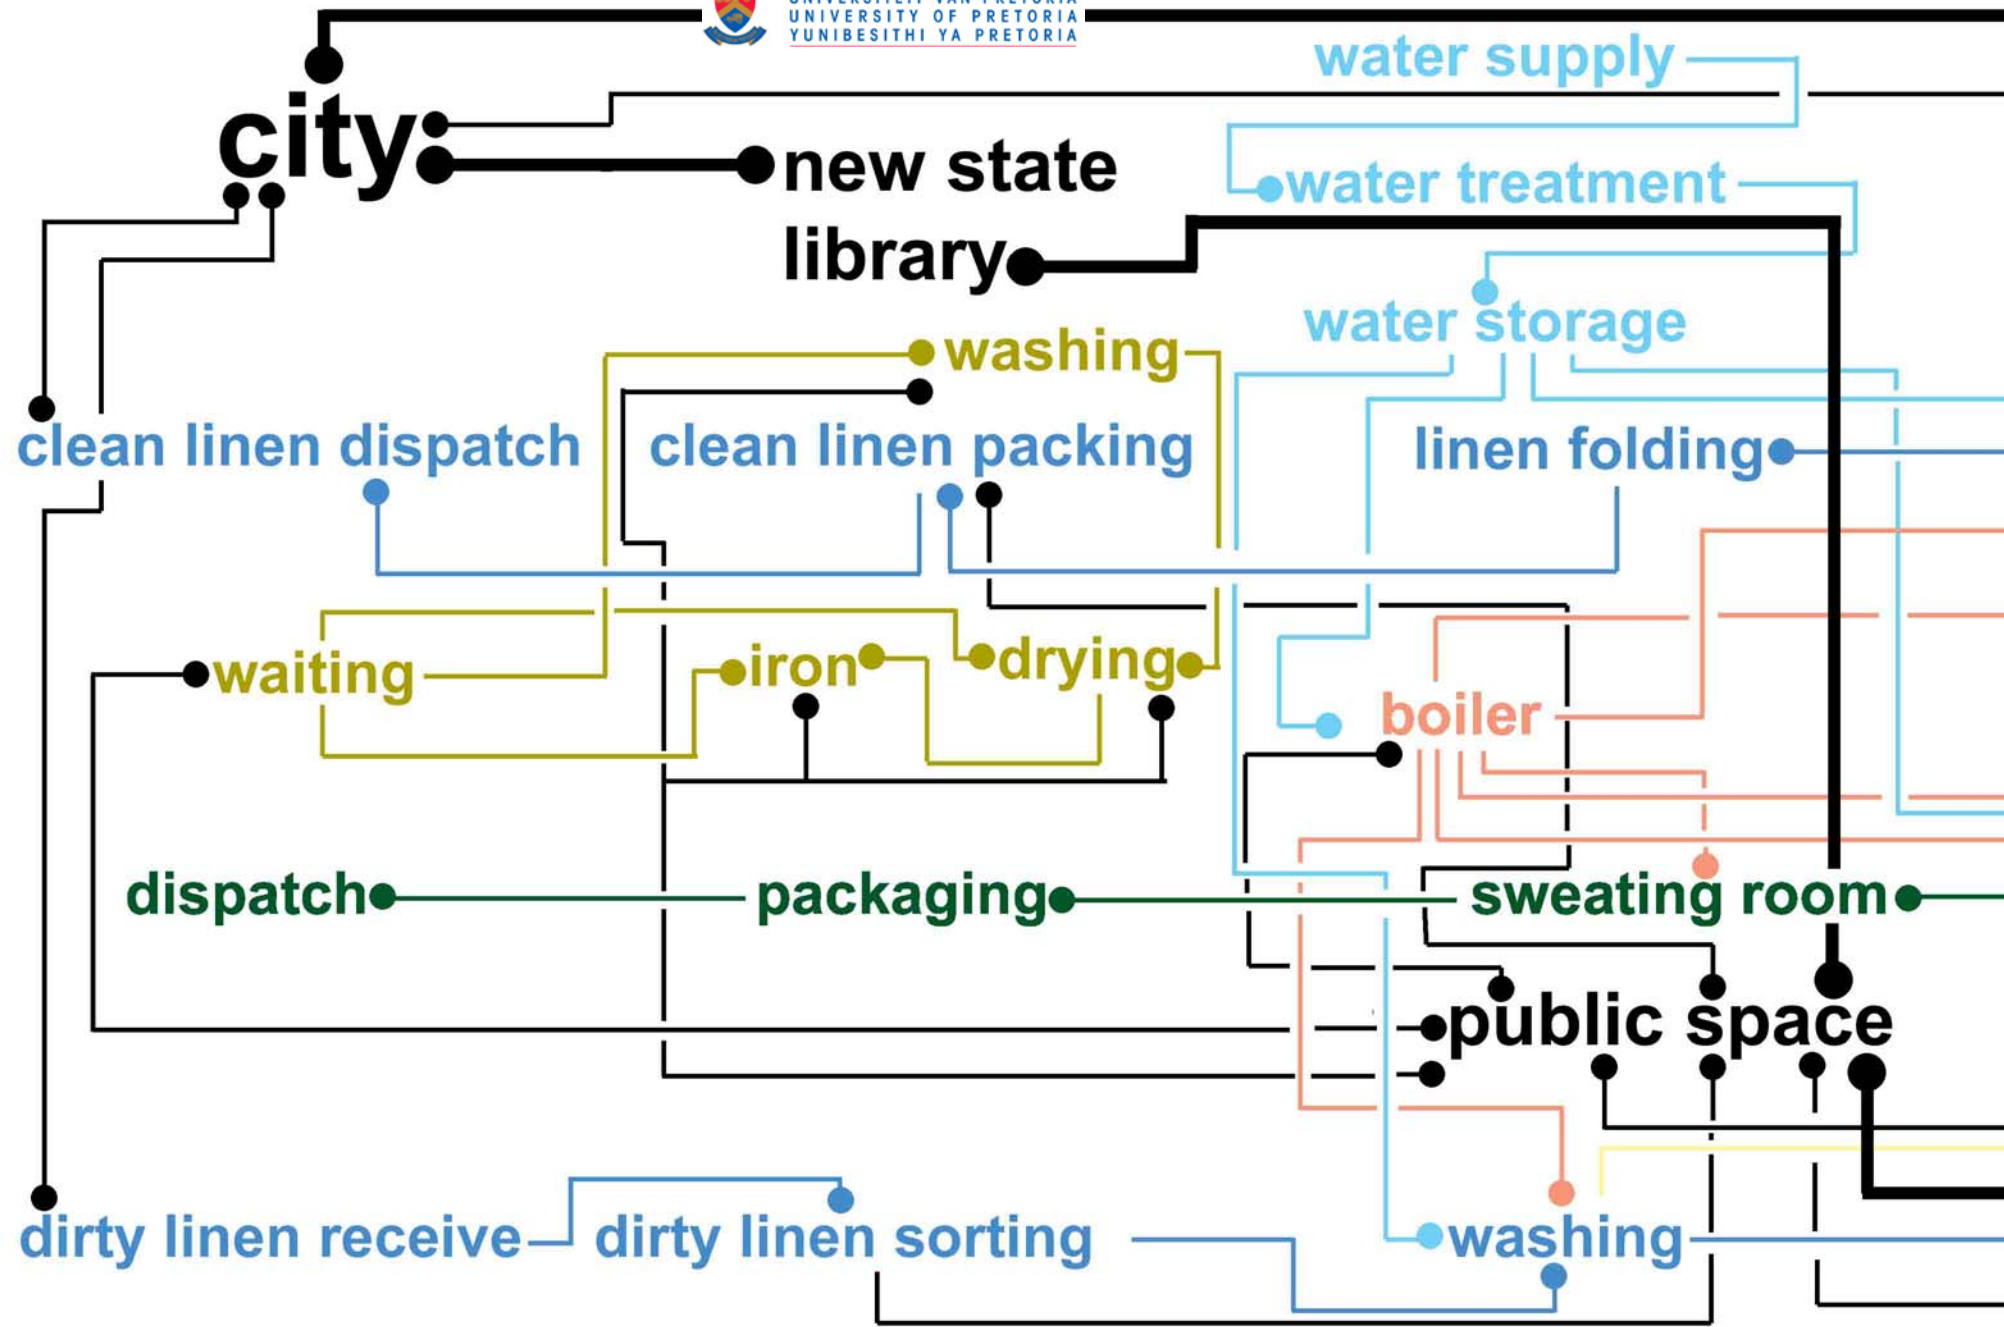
UNIVERSITEIT VAN PRETORIA
UNIVERSITY OF PRETORIA
YUNIBESITHI YA PRETORIA

water supply

city

new state library

water treatment

water storage

washing

clean linen dispatch

clean linen packing

linen folding

waiting

iron

drying

boiler

dispatch

packaging

sweating room

public space

dirty linen receive

dirty linen sorting

washing